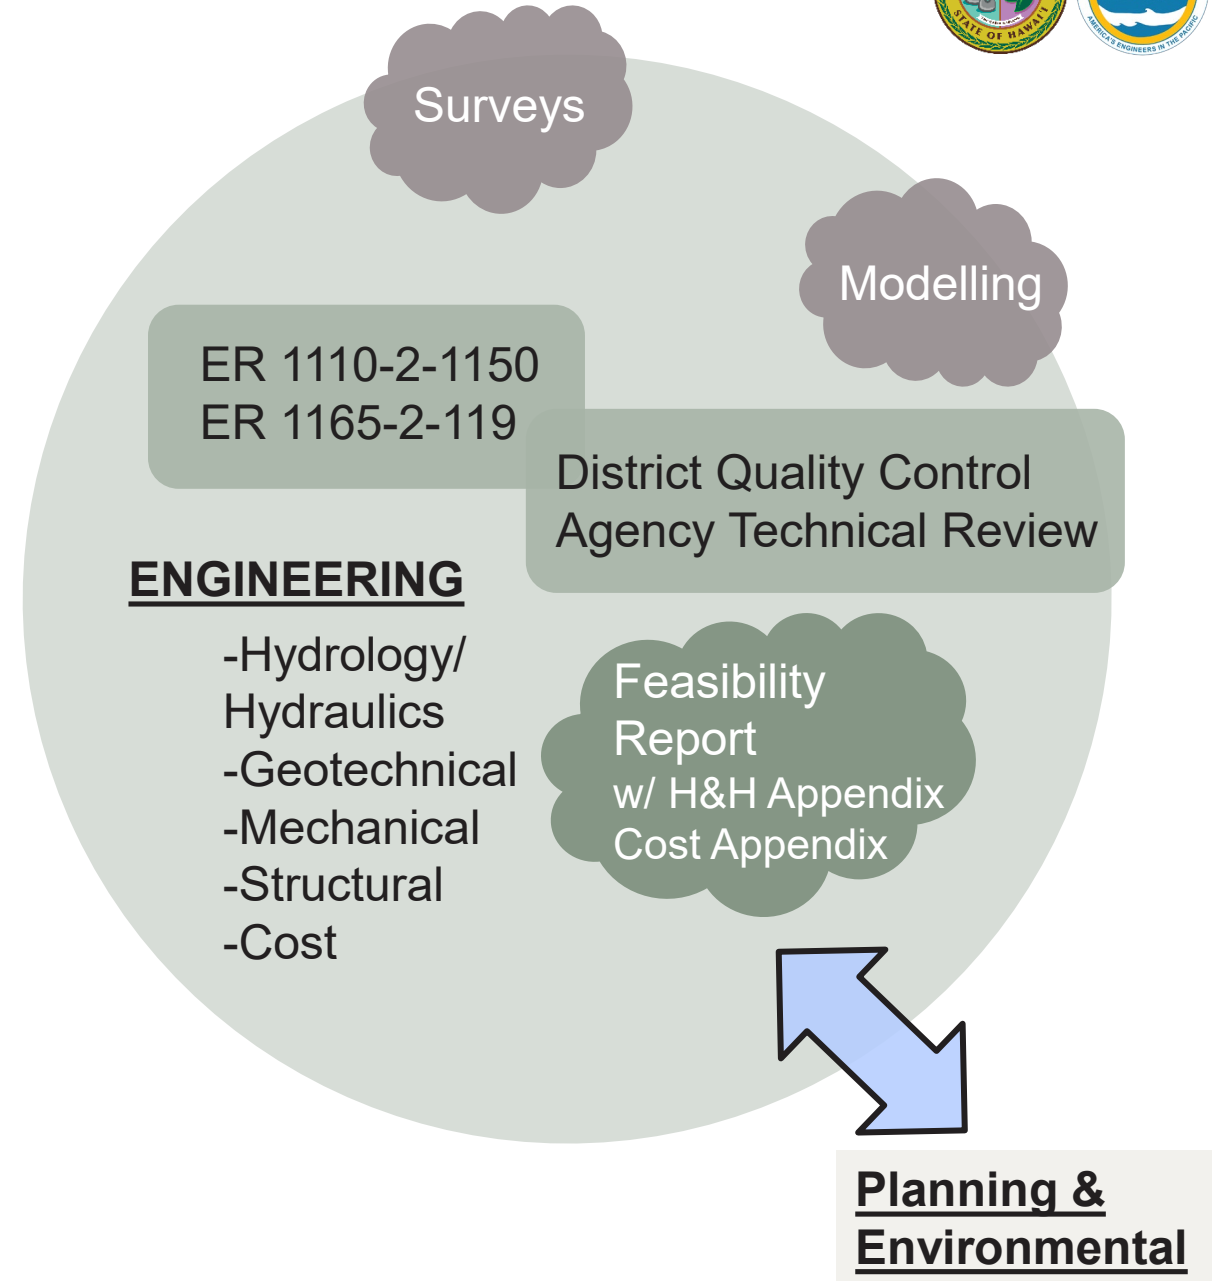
STATE OF HAWAI'I

AMERICA'S ENGINEERS IN THE PACIFIC

Surveys

Modelling

ER 1110-2-1150
ER 1165-2-119

District Quality Control
Agency Technical Review

ENGINEERING

-Hydrology/ Hydraulics
-Geotechnical
-Mechanical
-Structural
-Cost

Feasibility Report
w/ H&H Appendix
Cost Appendix

Planning & Environmental